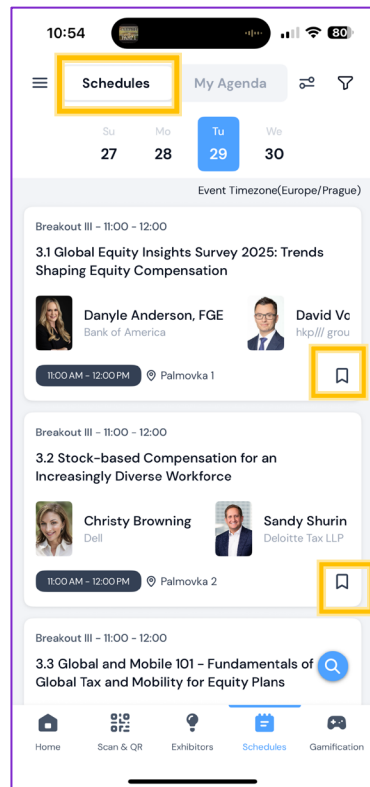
10:54

80

Schedules

My Agenda

Su 27

Mo 28

Tu 29

We 30

Event Timezone(Europe/Prague)

Breakout III - 11:00 - 12:00

3.1 Global Equity Insights Survey 2025: Trends Shaping Equity Compensation

Danyle Anderson, FGE
Bank of America

David Vo
hkp/// grou

11:00 AM - 12:00 PM

Palmovka 1

Breakout III - 11:00 - 12:00

3.2 Stock-based Compensation for an Increasingly Diverse Workforce

Christy Browning
Dell

Sandy Shurin
Deloitte Tax LLP

11:00 AM - 12:00 PM

Palmovka 2

Breakout III - 11:00 - 12:00

3.3 Global and Mobile 101 - Fundamentals of Global Tax and Mobility for Equity Plans

Home

Scan & QR

Exhibitors

Schedules

Gamification